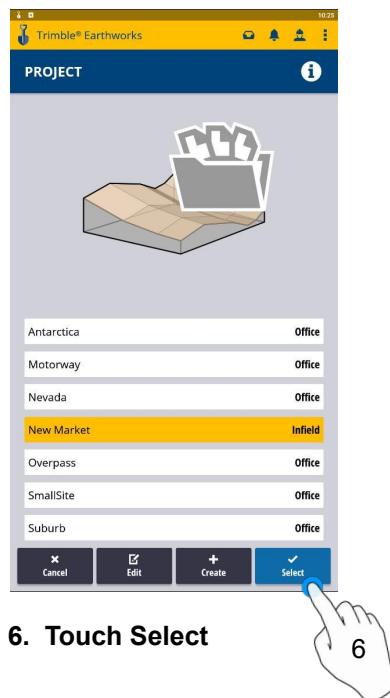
10:25
Trimble® Earthworks

PROJECT

| Antarctica | Office |
|---|---|
| Motorway | Office |
| Nevada | Office |
| New Market | Infield |
| Overpass | Office |
| SmallSite | Office |
| Suburb | Office |

Cancel
Edit
Create
Select

6. Touch Select

6